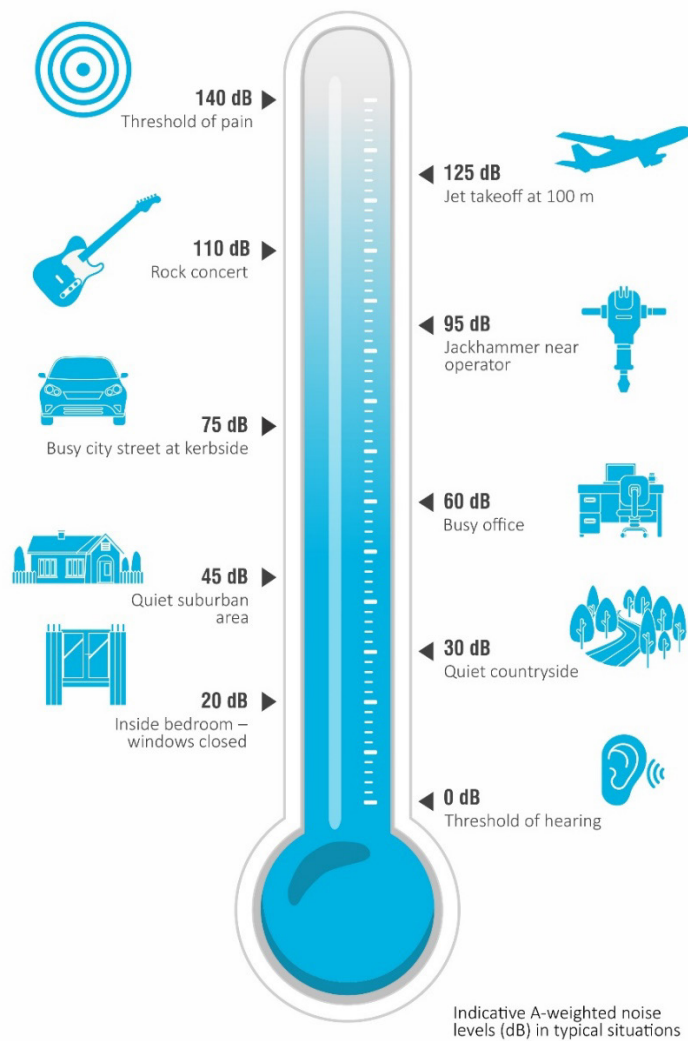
140 dB
Threshold of pain

125 dB
Jet takeoff at 100 m

110 dB
Rock concert

95 dB
Jackhammer near operator

75 dB
Busy city street at kerbside

60 dB
Busy office

45 dB
Quiet suburban area

30 dB
Quiet countryside

20 dB
Inside bedroom – windows closed

0 dB
Threshold of hearing

Indicative A-weighted noise levels (dB) in typical situations